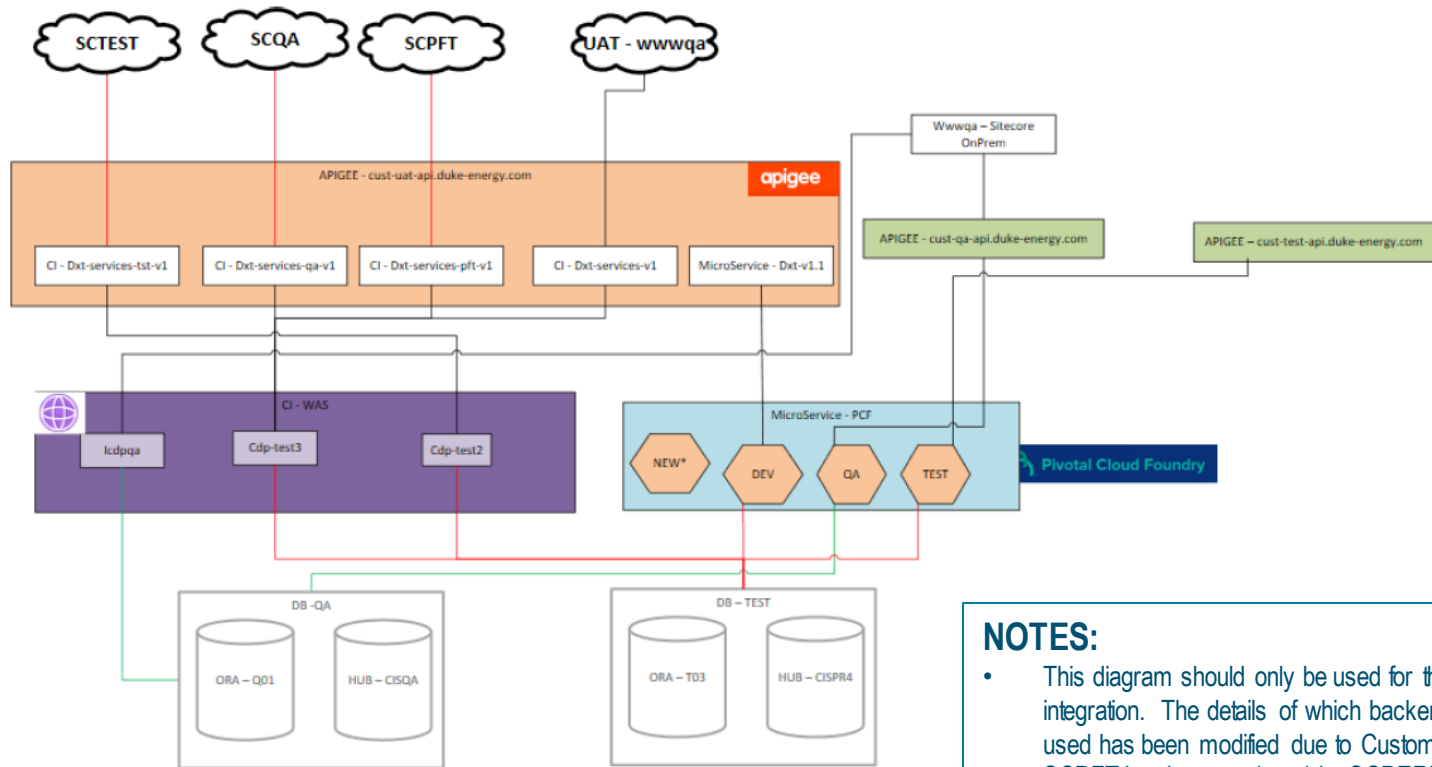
SCTEST
SCQA
SCPFT
UAT - wwwqa

Wwwqa – Sitecore OnPrem

APIGEE - cust-uat-api.duke-energy.com
apigee

CI - Dxt-services-tst-v1
CI - Dxt-services-qa-v1
CI - Dxt-services-pft-v1
CI - Dxt-services-v1
MicroService - Dxt-v1.1

APIGEE - cust-qa-api.duke-energy.com
APIGEE – cust-test-api.duke-energy.com

CI - WAS
Icdpqa
Cdp-test3
Cdp-test2

MicroService - PCF
NEW*
DEV
QA
TEST
Pivotal Cloud Foundry

DB -QA
ORA – Q01
HUB – CISQA

DB – TEST
ORA – T03
HUB – CISPR4

NOTES:
• This diagram should only be used for t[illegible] integration. The details of which backe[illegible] used has been modified due to Custom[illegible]